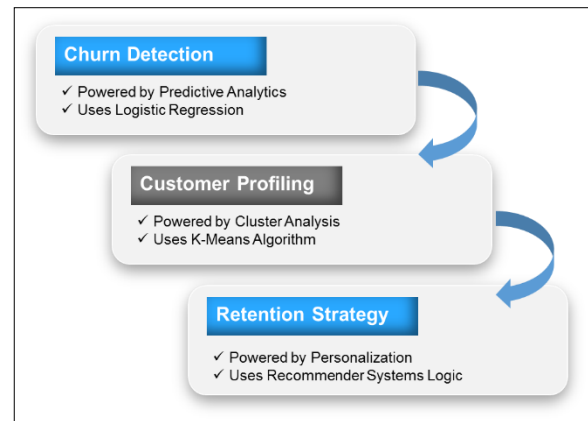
Churn Detection

✓ Powered by Predictive Analytics
✓ Uses Logistic Regression

Customer Profiling

✓ Powered by Cluster Analysis
✓ Uses K-Means Algorithm

Retention Strategy

✓ Powered by Personalization
✓ Uses Recommender Systems Logic